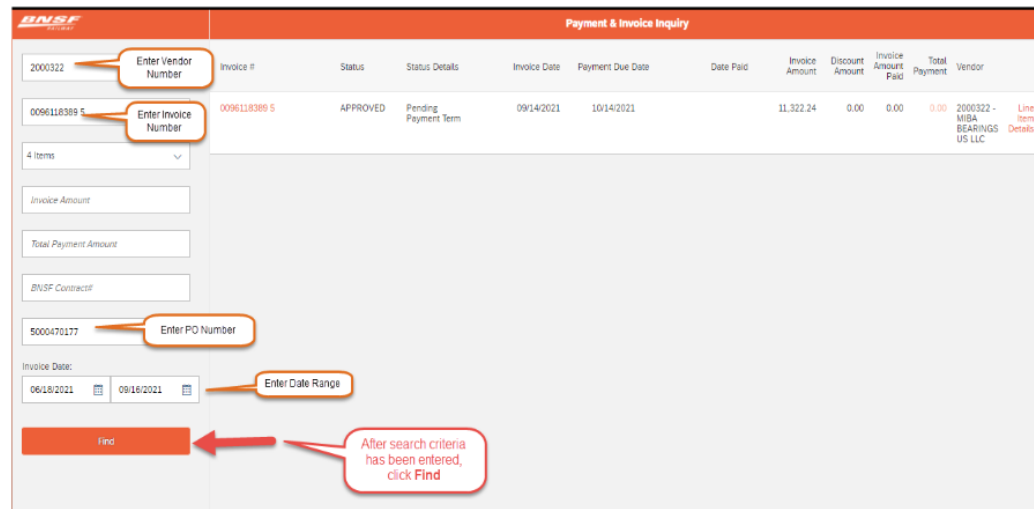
BNSF RAILWAY

Payment & Invoice Inquiry

2000322

Enter Vendor Number

0096118389 5

Enter Invoice Number

4 Items

Invoice Amount

Total Payment Amount

BNSF Contract#

5000470177

Enter PO Number

Invoice Date:

06/18/2021

09/16/2021

Enter Date Range

Find

After search criteria has been entered, click **Find**

| Invoice # | Status | Status Details | Invoice Date | Payment Due Date | Date Paid | Invoice Amount | Discount Amount | Invoice Amount Paid | Total Payment | Vendor | |
|---|---|---|---|---|---|---|---|---|---|---|---|
| 0096118389 5 | APPROVED | Pending Payment Term | 09/14/2021 | 10/14/2021 | | 11,322.24 | 0.00 | 0.00 | 0.00 | 2000322 - MIBA BEARINGS US LLC | Line Item Details |